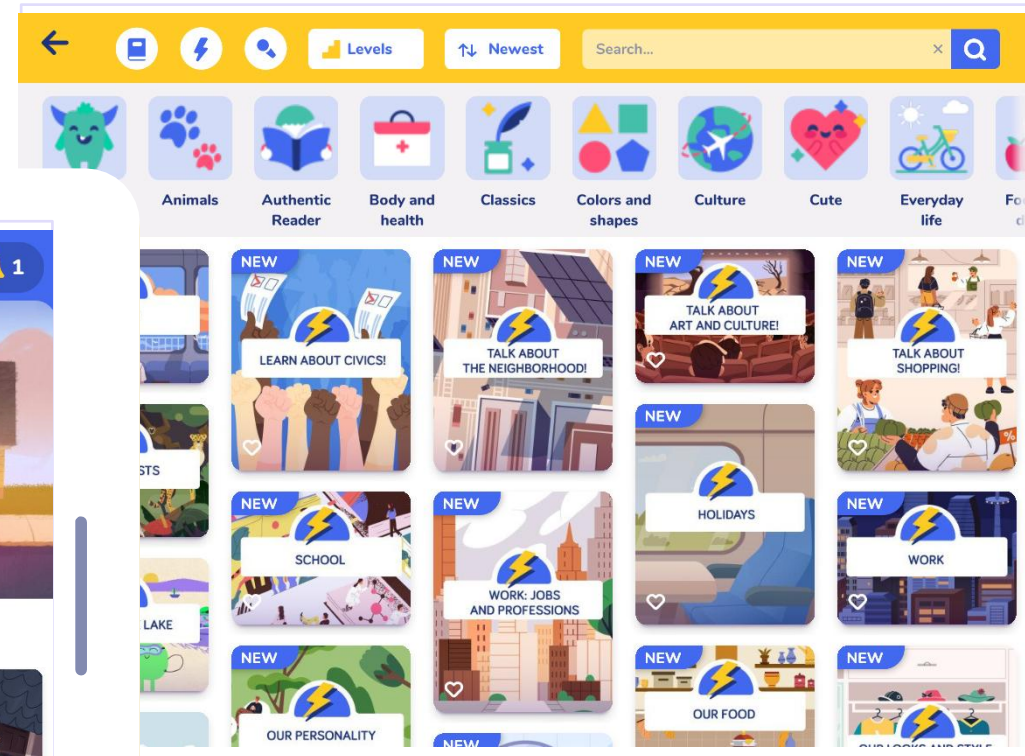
Levels

Newest

Search...

Animals

Authentic Reader

Body and health

Classics

Colors and shapes

Culture

Cute

Everyday life

Fo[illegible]

1

STS

LAKE

NEW

LEARN ABOUT CIVICS!

NEW

TALK ABOUT THE NEIGHBORHOOD!

NEW

TALK ABOUT ART AND CULTURE!

NEW

TALK ABOUT SHOPPING!

NEW

HOLIDAYS

NEW

SCHOOL

NEW

WORK: JOBS AND PROFESSIONS

NEW

WORK

NEW

OUR PERSONALITY

NEW

OUR FOOD

NEW

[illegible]

NEW